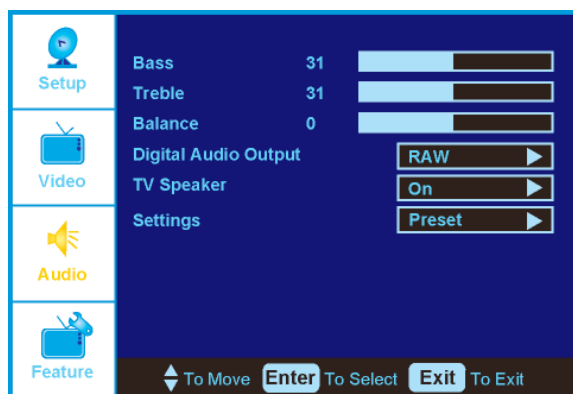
Setup

Video

Audio

Feature

| | | |
|---|---|---|
| Bass | 31 | |
| Treble | 31 | |
| Balance | 0 | |
| Digital Audio Output | | RAW |
| TV Speaker | | On |
| Settings | | Preset |

To Move Enter To Select Exit To Exit